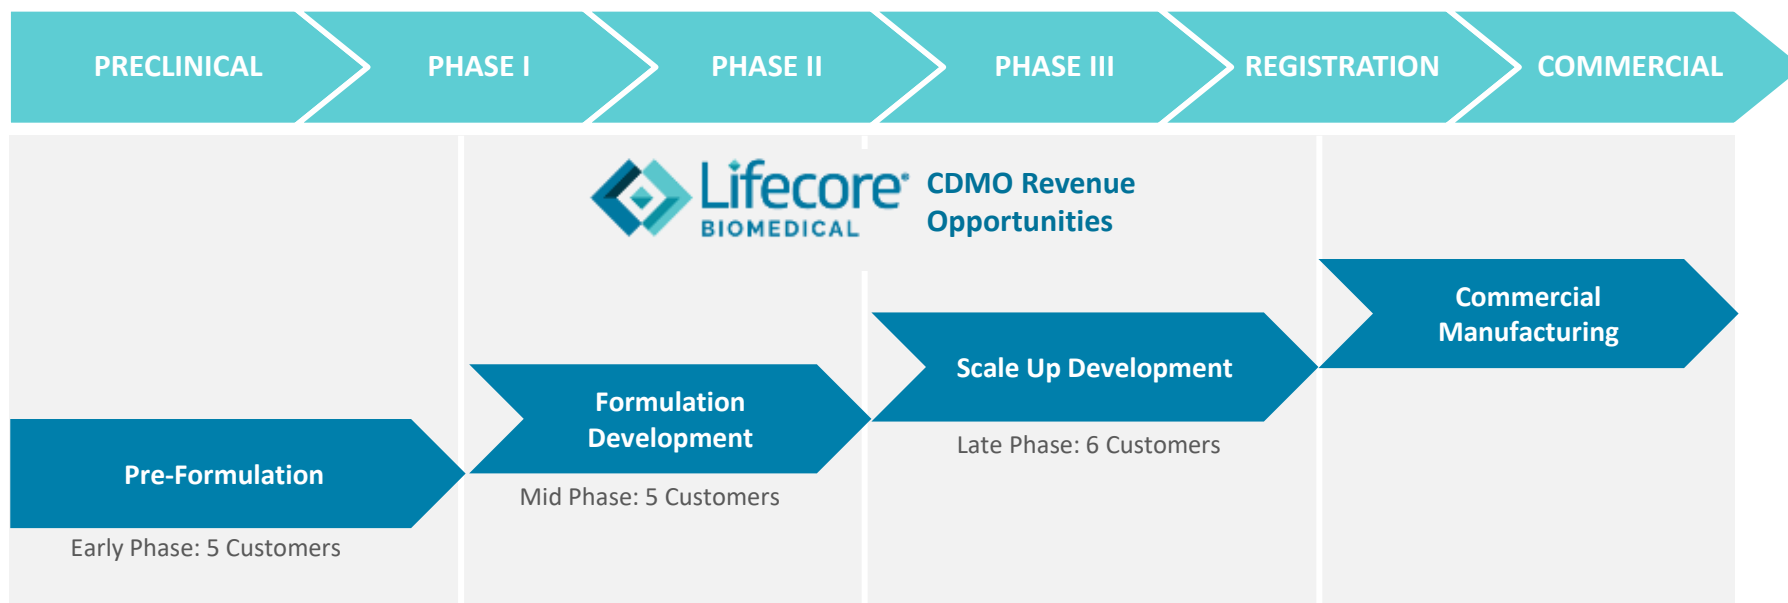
PRECLINICAL PHASE I PHASE II PHASE III REGISTRATION COMMERCIAL

Lifecore BIOMEDICAL

CDMO Revenue Opportunities

Commercial Manufacturing

Scale Up Development

Late Phase: 6 Customers

Formulation Development

Mid Phase: 5 Customers

Pre-Formulation

Early Phase: 5 Customers